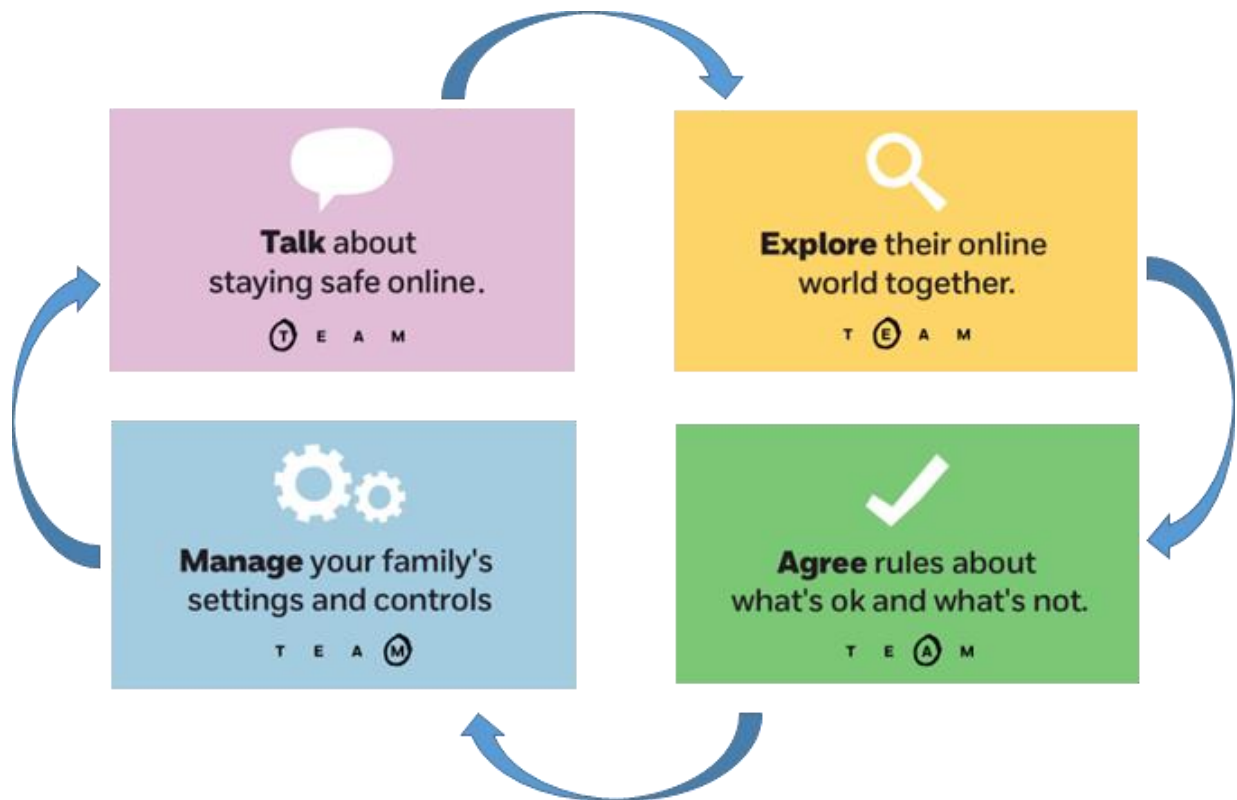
**Talk** about staying safe online.

T E A M

**Explore** their online world together.

T E A M

**Manage** your family's settings and controls

T E A M

**Agree** rules about what's ok and what's not.

T E A M